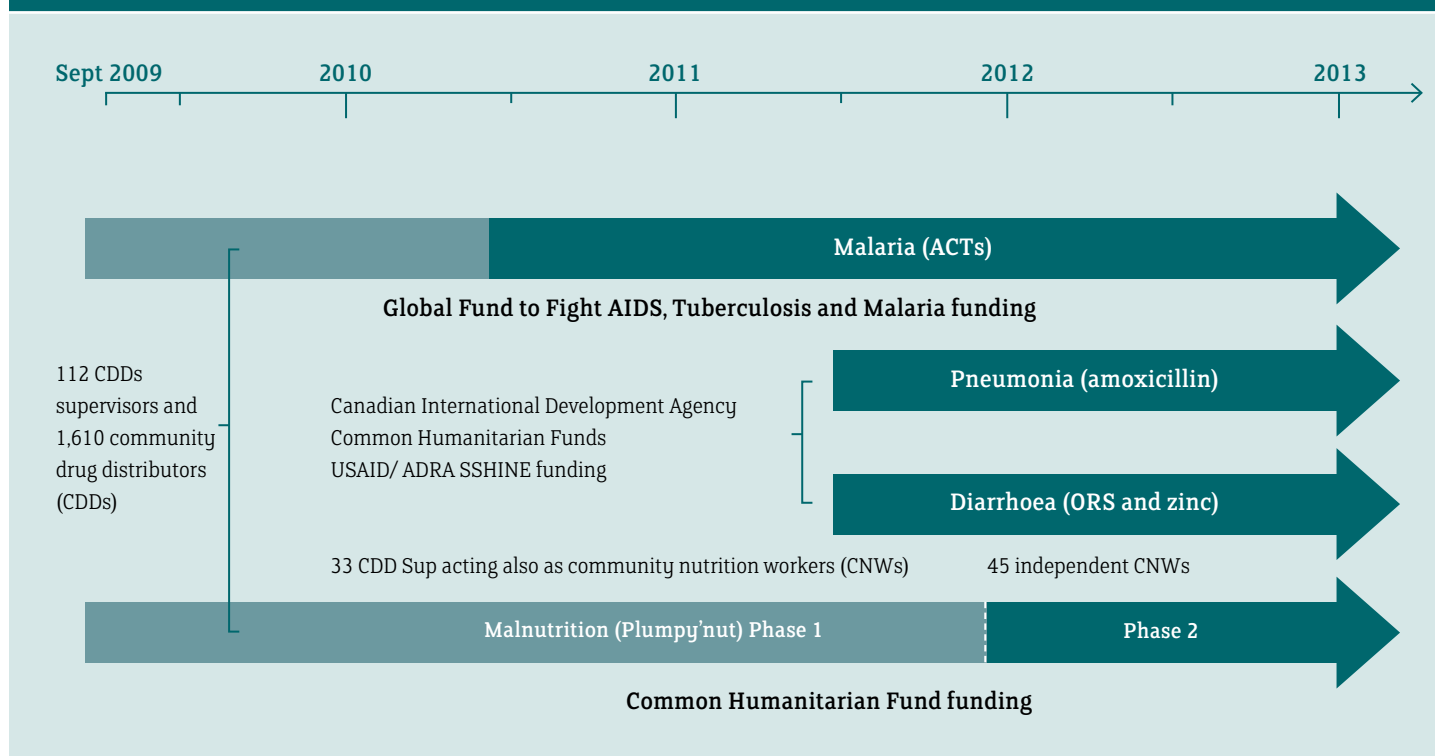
Sept 2009 2010 2011 2012 2013

Malaria (ACTs)

Global Fund to Fight AIDS, Tuberculosis and Malaria funding

112 CDDs supervisors and 1,610 community drug distributors (CDDs)

Canadian International Development Agency
Common Humanitarian Funds
USAID/ ADRA SSHINE funding

Pneumonia (amoxicillin)

Diarrhoea (ORS and zinc)

33 CDD Sup acting also as community nutrition workers (CNWs)

45 independent CNWs

Malnutrition (Plumpy'nut) Phase 1

Phase 2

Common Humanitarian Fund funding